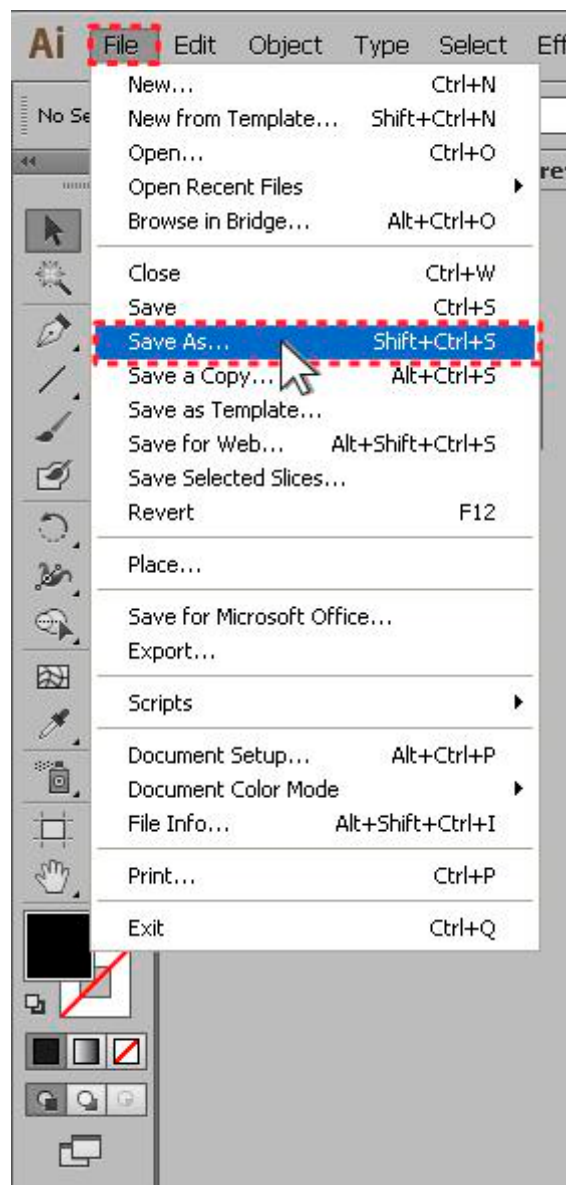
Ai File Edit Object Type Select Eff

No Se

re

New... Ctrl+N
New from Template... Shift+Ctrl+N
Open... Ctrl+O
Open Recent Files
Browse in Bridge... Alt+Ctrl+O

Close Ctrl+W
Save Ctrl+S
Save As... Shift+Ctrl+S
Save a Copy... Alt+Ctrl+S
Save as Template...
Save for Web... Alt+Shift+Ctrl+S
Save Selected Slices...
Revert F12

Place...

Save for Microsoft Office...
Export...

Scripts

Document Setup... Alt+Ctrl+P
Document Color Mode
File Info... Alt+Shift+Ctrl+I

Print... Ctrl+P

Exit Ctrl+Q